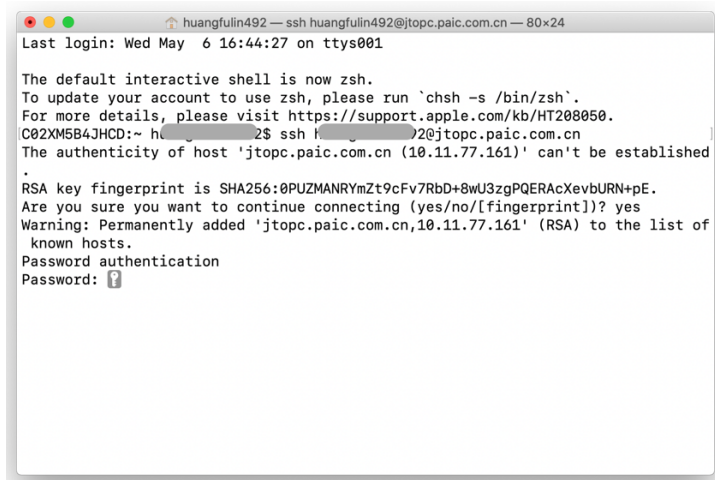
huangfulin492 — ssh huangfulin492@jtopc.paic.com.cn — 80×24

Last login: Wed May 6 16:44:27 on ttys001

The default interactive shell is now zsh.
To update your account to use zsh, please run `chsh -s /bin/zsh`.
For more details, please visit https://support.apple.com/kb/HT208050.
C02XM5B4JHCD:~ h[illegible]2$ ssh h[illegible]2@jtopc.paic.com.cn
The authenticity of host 'jtopc.paic.com.cn (10.11.77.161)' can't be established
.
RSA key fingerprint is SHA256:0PUZMANRYmZt9cFv7RbD+8wU3zgPQERAcXevbURN+pE.
Are you sure you want to continue connecting (yes/no/[fingerprint])? yes
Warning: Permanently added 'jtopc.paic.com.cn,10.11.77.161' (RSA) to the list of known hosts.
Password authentication
Password: